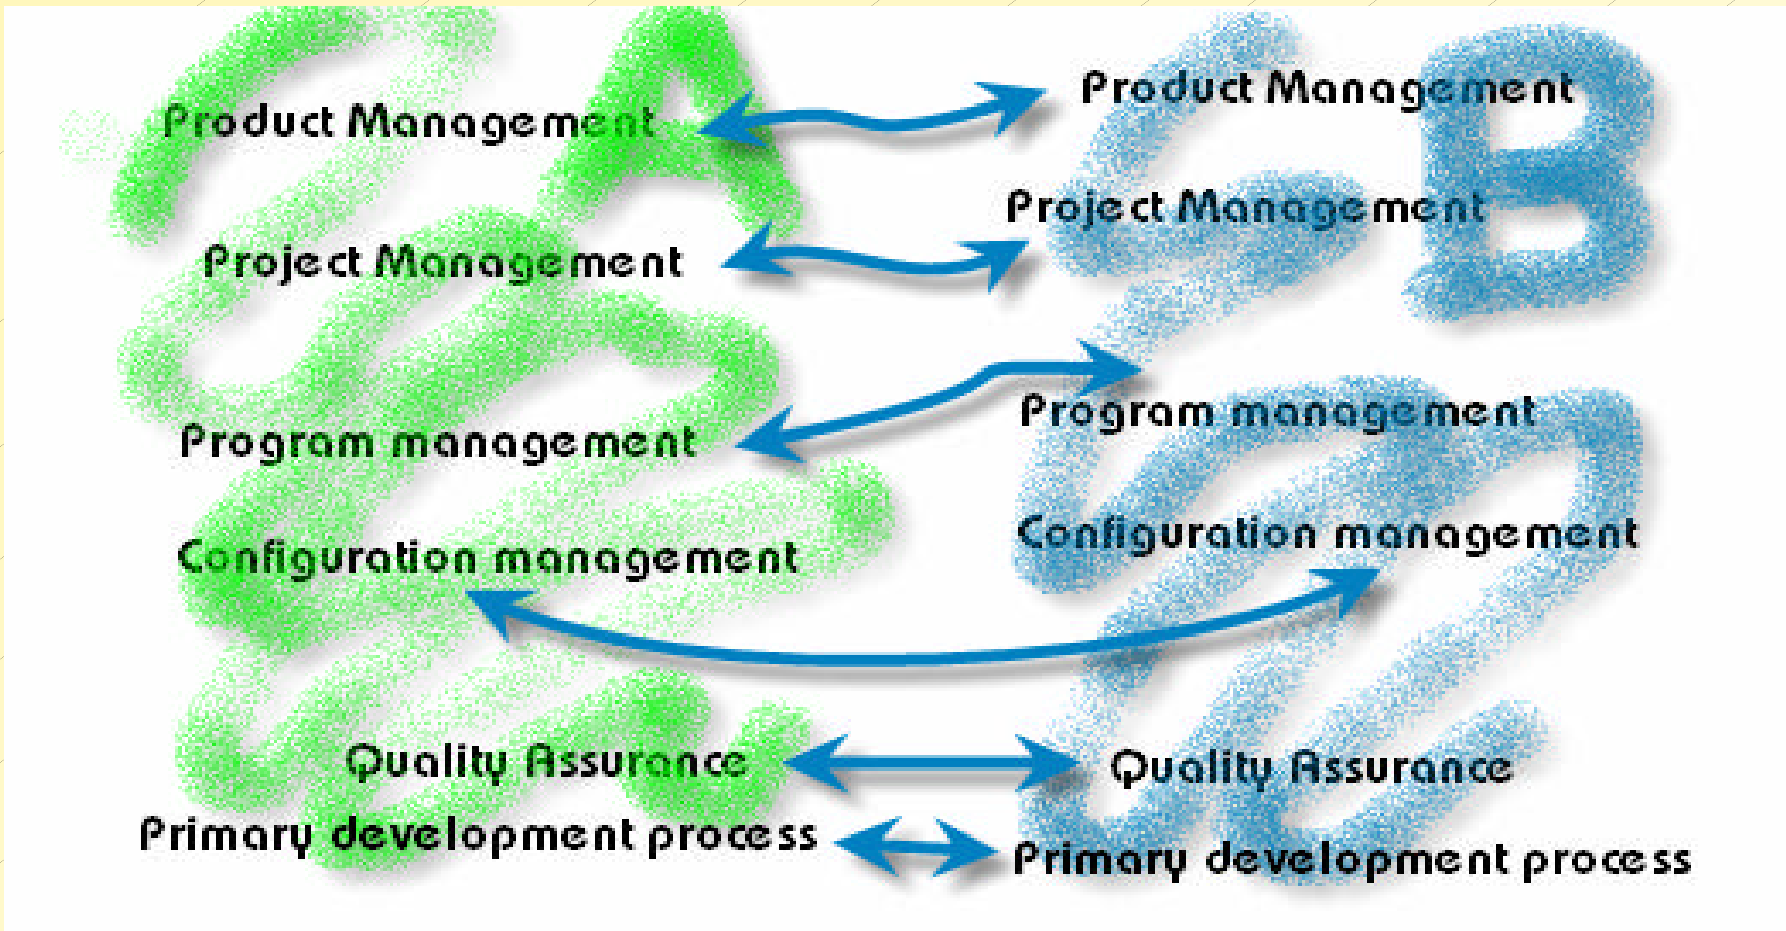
A

Product Management

Project Management

Program management

Configuration management

Quality Assurance

Primary development process

Product Management

Project Management

B

Program management

Configuration management

Quality Assurance

Primary development process